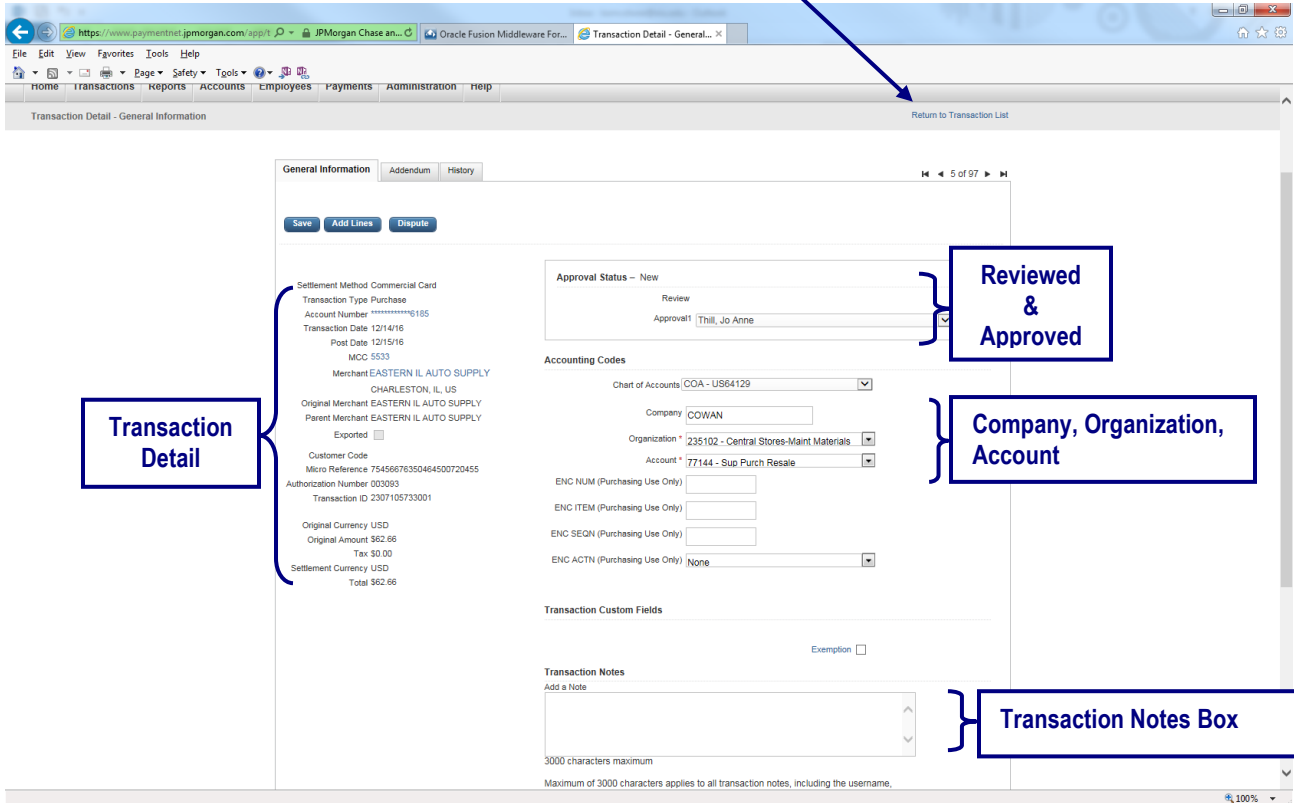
https://www.paymentnet.jpmorgan.com/app/t JPMorgan Chase an... Oracle Fusion Middleware For... Transaction Detail - General...

File Edit View Favorites Tools Help

Page ▾ Safety ▾ Tools ▾

Home Transactions Reports Accounts Employees Payments Administration Help

Transaction Detail - General Information

Return to Transaction List

General Information Addendum History

5 of 97

Save Add Lines Dispute

Settlement Method Commercial Card
Transaction Type Purchase
Account Number ************6185
Transaction Date 12/14/16
Post Date 12/15/16
MCC 5533
Merchant EASTERN IL AUTO SUPPLY
CHARLESTON, IL, US
Original Merchant EASTERN IL AUTO SUPPLY
Parent Merchant EASTERN IL AUTO SUPPLY
Exported
Customer Code
Micro Reference 75456676350464500720455
Authorization Number 003093
Transaction ID 2307105733001
Original Currency USD
Original Amount $62.66
Tax $0.00
Settlement Currency USD
Total $62.66

Transaction Detail

Approval Status – New
Review
Approval1 Thill, Jo Anne

Reviewed & Approved

Accounting Codes
Chart of Accounts COA - US64129
Company COWAN
Organization * 235102 - Central Stores-Maint Materials
Account * 77144 - Sup Purch Resale
ENC NUM (Purchasing Use Only)
ENC ITEM (Purchasing Use Only)
ENC SEQN (Purchasing Use Only)
ENC ACTN (Purchasing Use Only) None

Company, Organization, Account

Transaction Custom Fields
Exemption

Transaction Notes
Add a Note

Transaction Notes Box

3000 characters maximum

Maximum of 3000 characters applies to all transaction notes, including the username,

100%